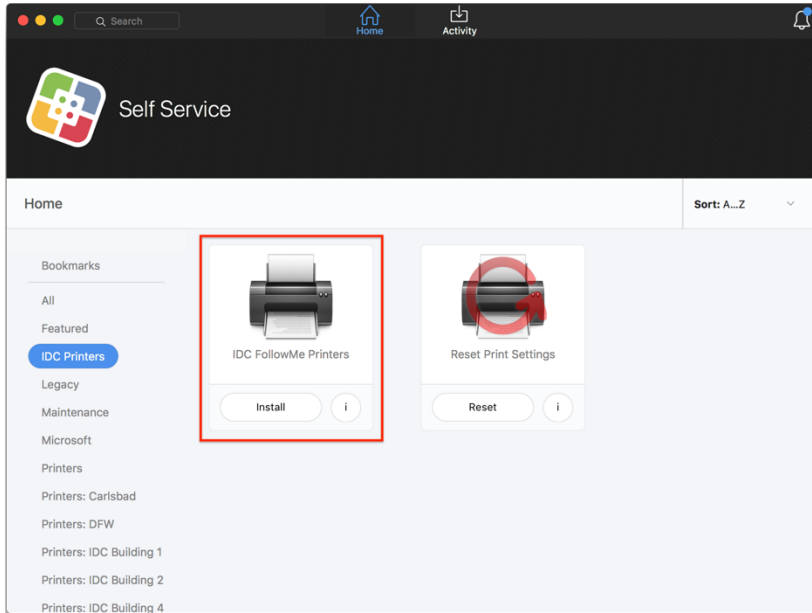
Search

Home

Activity

Self Service

Home

Sort: A...Z

Bookmarks

All

Featured

IDC Printers

Legacy

Maintenance

Microsoft

Printers

Printers: Carlsbad

Printers: DFW

Printers: IDC Building 1

Printers: IDC Building 2

Printers: IDC Building 4

IDC FollowMe Printers

Install

i

Reset Print Settings

Reset

i